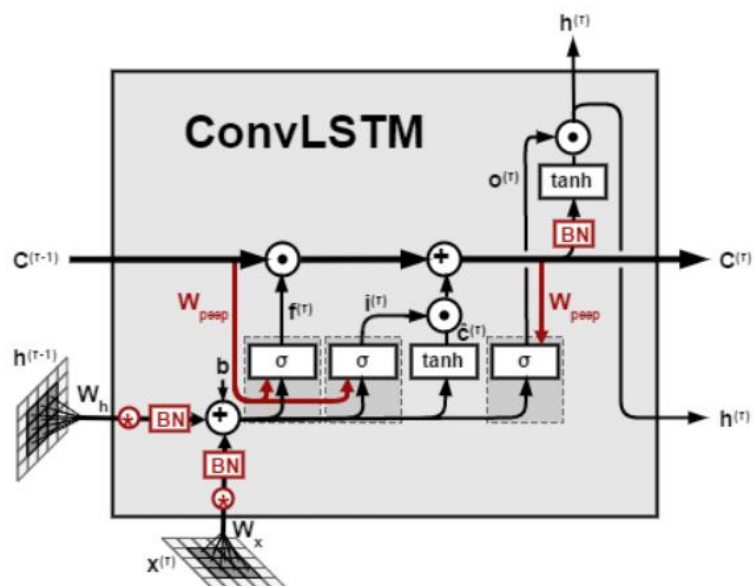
$h^{(\tau)}$

ConvLSTM

$o^{(\tau)}$

tanh

BN

$C^{(\tau-1)}$

$C^{(\tau)}$

$W_{peep}$

$f^{(\tau)}$

$i^{(\tau)}$

$\tilde{c}^{(\tau)}$

$W_{peep}$

$h^{(\tau-1)}$

b

σ

σ

tanh

σ

$W_h$

BN

$h^{(\tau)}$

BN

$W_x$

$x^{(\tau)}$